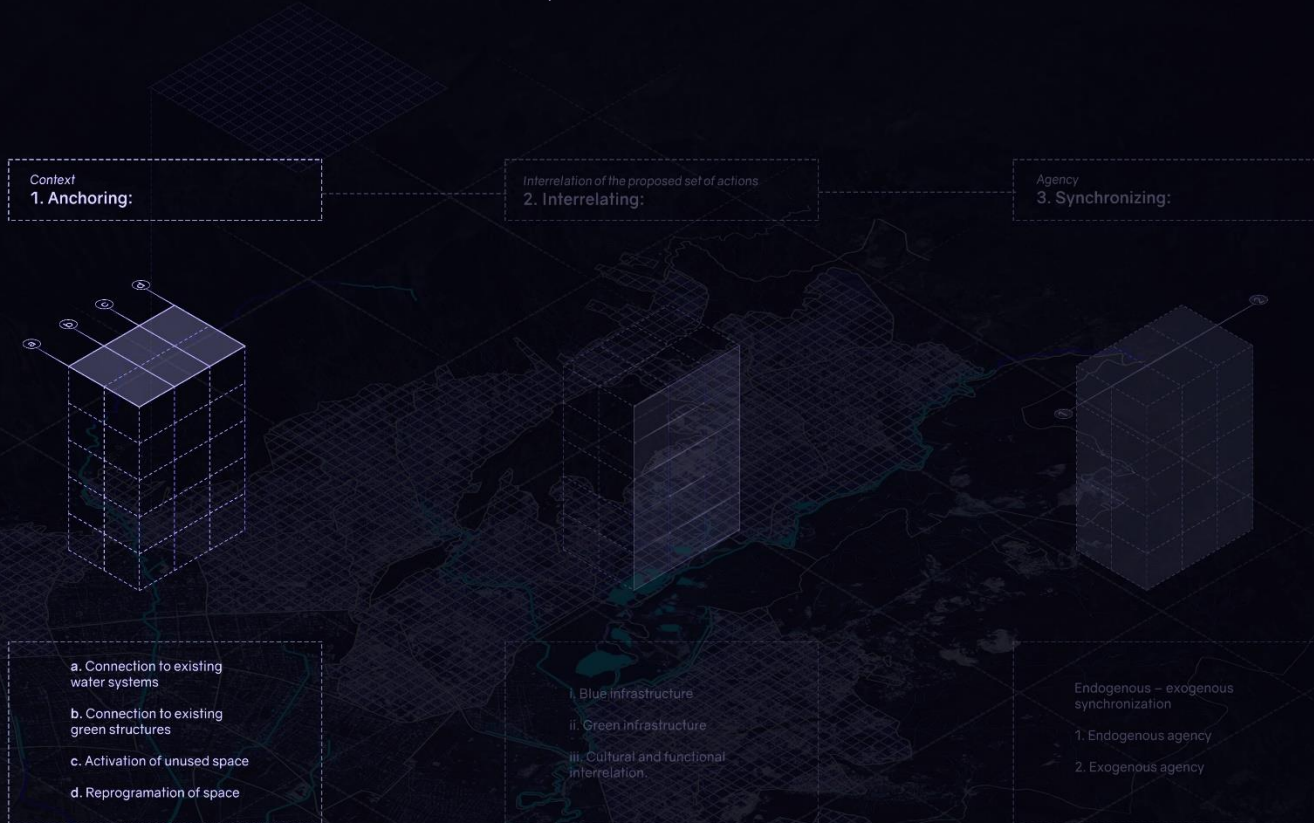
Context
1. Anchoring:

Interrelation of the proposed set of actions
2. Interrelating:

Agency
3. Synchronizing:

a. Connection to existing water systems

b. Connection to existing green structures

c. Activation of unused space

d. Reprogramation of space

i. Blue infrastructure

ii. Green infrastructure

iii. Cultural and functional interrelation.

Endogenous – exogenous synchronization

1. Endogenous agency

2. Exogenous agency